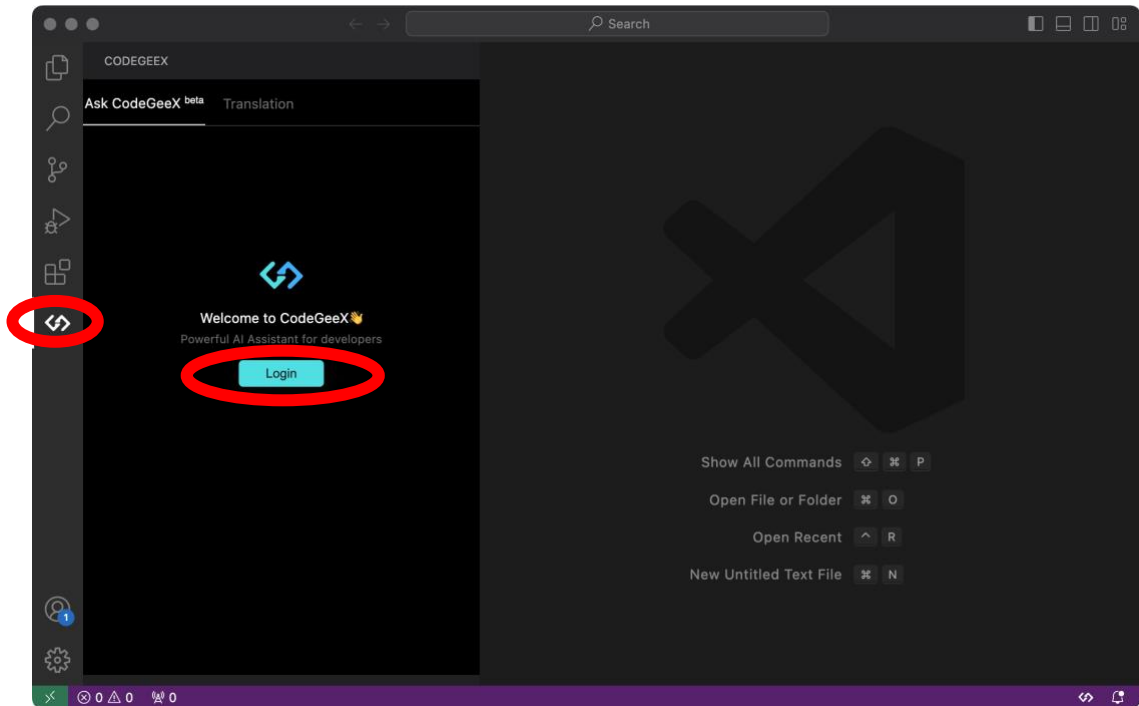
Search

CODEGEEX

Ask CodeGeeX beta Translation

Welcome to CodeGeeX👋
Powerful AI Assistant for developers

Login

Show All Commands ⇧ ⌘ P
Open File or Folder ⌘ O
Open Recent ^ R
New Untitled Text File ⌘ N

1

⊗ 0 ⚠ 0 0